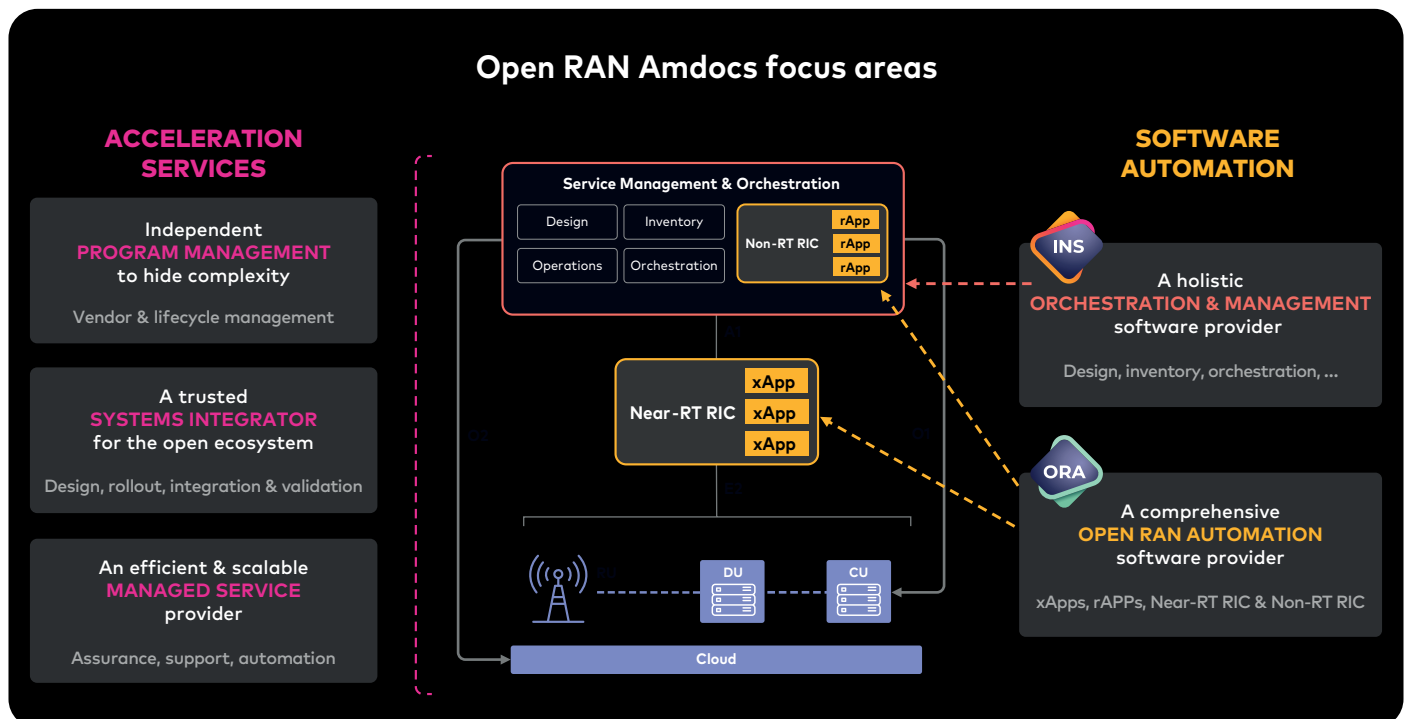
Open RAN Amdocs focus areas

ACCELERATION SERVICES

Independent
PROGRAM MANAGEMENT
to hide complexity

Vendor & lifecycle management

A trusted
SYSTEMS INTEGRATOR
for the open ecosystem

Design, rollout, integration & validation

An efficient & scalable
MANAGED SERVICE
provider

Assurance, support, automation

Service Management & Orchestration

Design

Inventory

Operations

Orchestration

Non-RT RIC

rApp

rApp

rApp

Near-RT RIC

xApp

xApp

xApp

O2

O1

E2

DU

CU

Cloud

SOFTWARE AUTOMATION

INS

A holistic
ORCHESTRATION & MANAGEMENT
software provider

Design, inventory, orchestration, ...

ORA

A comprehensive
OPEN RAN AUTOMATION
software provider

xApps, rAPPs, Near-RT RIC & Non-RT RIC